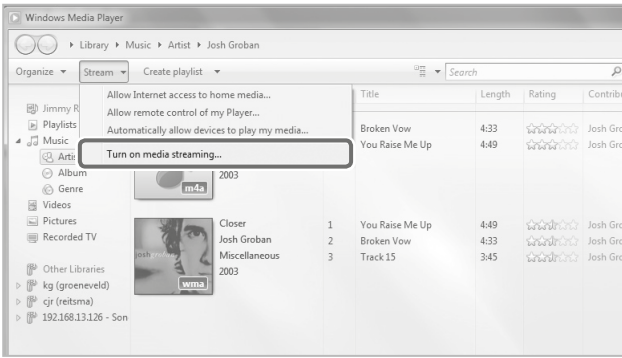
Windows Media Player

▸ Library ▸ Music ▸ Artist ▸ Josh Groban

Organize ▾ Stream ▾ Create playlist ▾

Search

Allow Internet access to home media...
Allow remote control of my Player...
Automatically allow devices to play my media...
Turn on media streaming...

Jimmy R
Playlists
Music
Artis
Album
Genre
Videos
Pictures
Recorded TV

Other Libraries
kg (groeneveld)
cjr (reitsma)
192.168.13.126 - Son

| | Title | Length | Rating | Contrib |
|---|---|---|---|---|
| | Broken Vow | 4:33 | | Josh Gro |
| | You Raise Me Up | 4:49 | | Josh Gro |

m4a
2003

Closer
Josh Groban
Miscellaneous
2003
wma

| | Title | Length | Rating | Contrib |
|---|---|---|---|---|
| 1 | You Raise Me Up | 4:49 | | Josh Gro |
| 2 | Broken Vow | 4:33 | | Josh Gro |
| 3 | Track 15 | 3:45 | | Josh Gro |